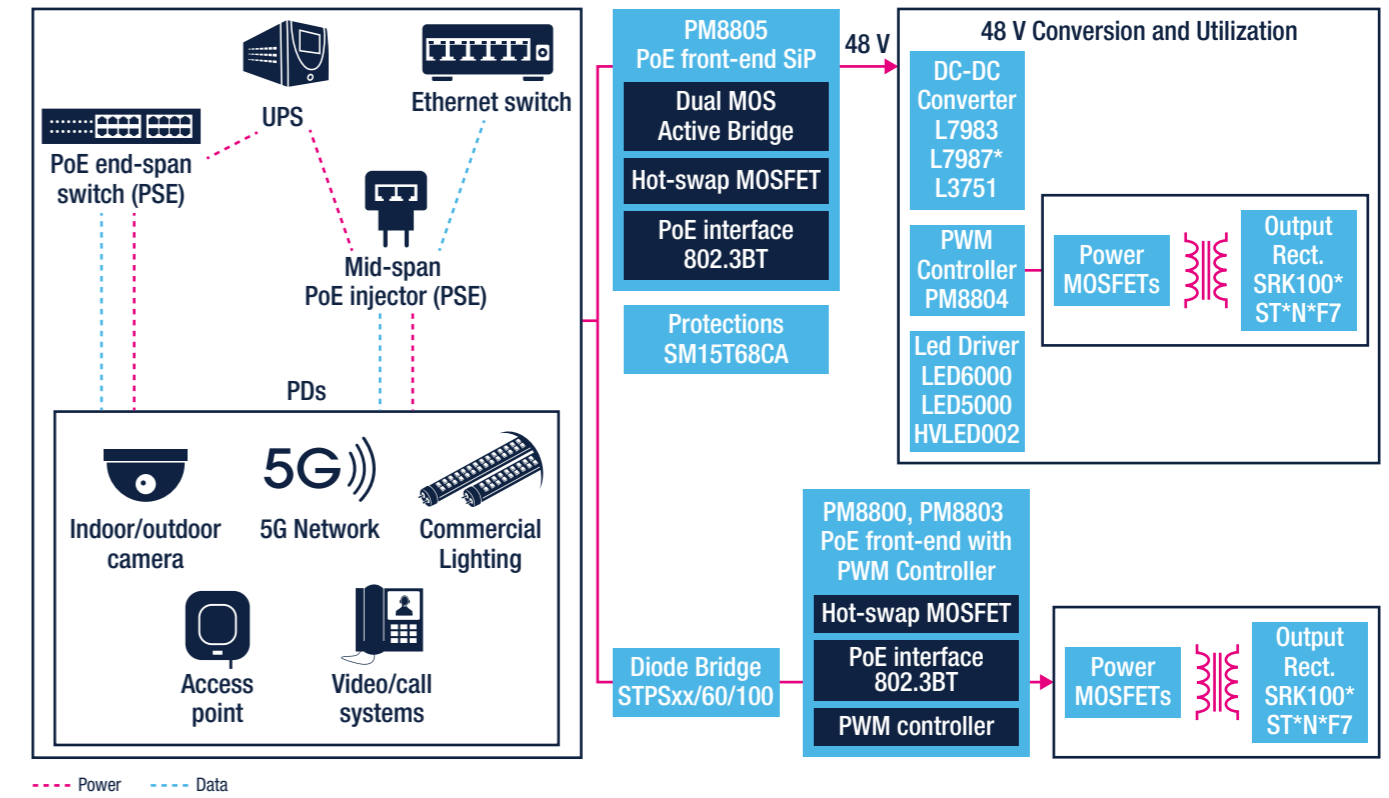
UPS

Ethernet switch

PoE end-span switch (PSE)

Mid-span PoE injector (PSE)

PDs

Indoor/outdoor camera

5G

5G Network

Commercial Lighting

Access point

Video/call systems

PM8805
PoE front-end SiP

Dual MOS Active Bridge

Hot-swap MOSFET

PoE interface 802.3BT

Protections SM15T68CA

48 V

48 V Conversion and Utilization

DC-DC Converter L7983 L7987* L3751

PWM Controller PM8804

Power MOSFETs

Output Rect. SRK100* ST*N*F7

Led Driver LED6000 LED5000 HVLED002

PM8800, PM8803
PoE front-end with PWM Controller

Hot-swap MOSFET

PoE interface 802.3BT

PWM controller

Diode Bridge STPSxx/60/100

Power MOSFETs

Output Rect. SRK100* ST*N*F7

Power Data